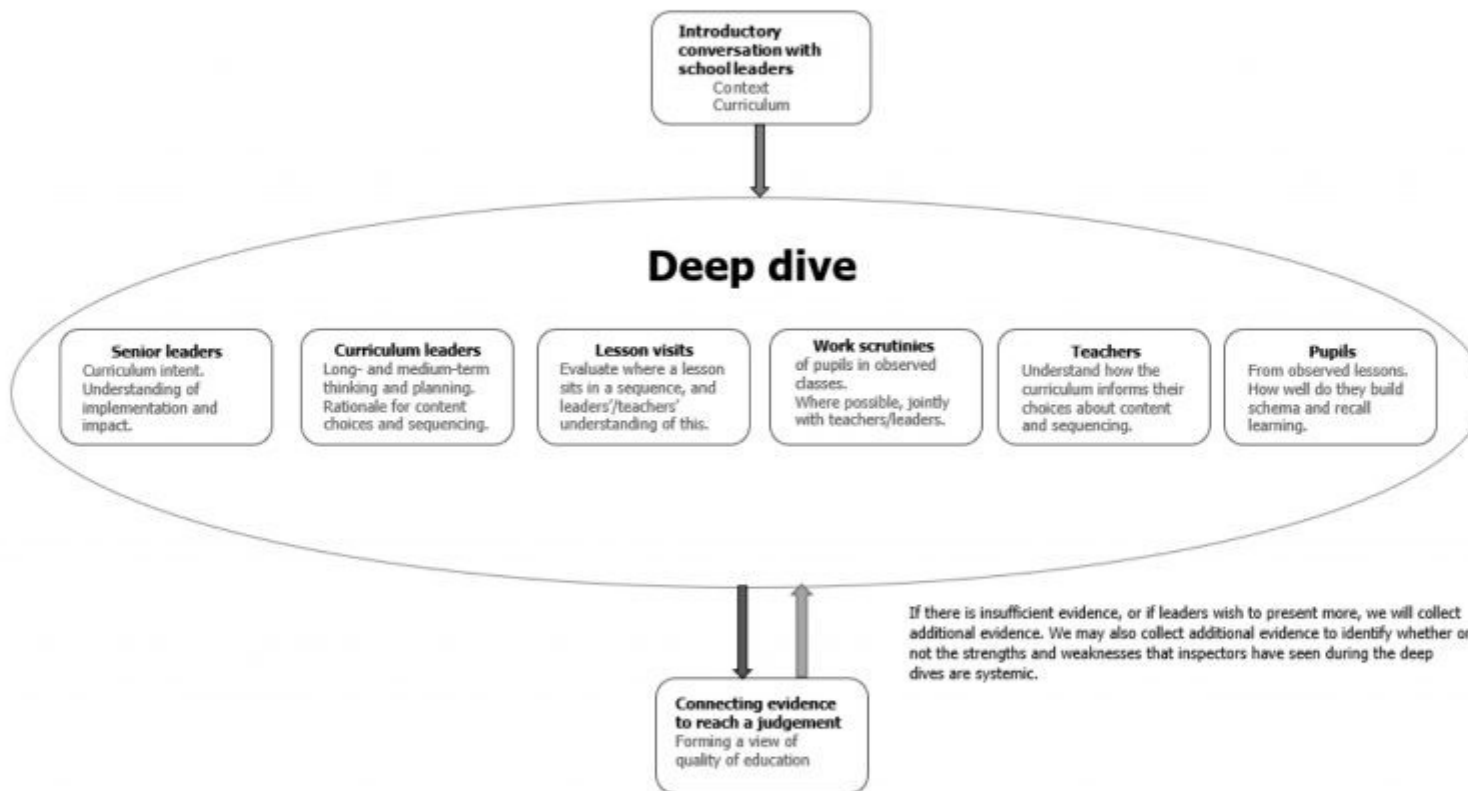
**Introductory conversation with school leaders**
Context
Curriculum

# Deep dive

**Senior leaders**
Curriculum intent. Understanding of implementation and impact.

**Curriculum leaders**
Long- and medium-term thinking and planning. Rationale for content choices and sequencing.

**Lesson visits**
Evaluate where a lesson sits in a sequence, and leaders'/teachers' understanding of this.

**Work scrutinies**
of pupils in observed classes. Where possible, jointly with teachers/leaders.

**Teachers**
Understand how the curriculum informs their choices about content and sequencing.

**Pupils**
From observed lessons. How well do they build schema and recall learning.

If there is insufficient evidence, or if leaders wish to present more, we will collect additional evidence. We may also collect additional evidence to identify whether o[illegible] not the strengths and weaknesses that inspectors have seen during the deep dives are systemic.

**Connecting evidence to reach a judgement**
Forming a view of quality of education